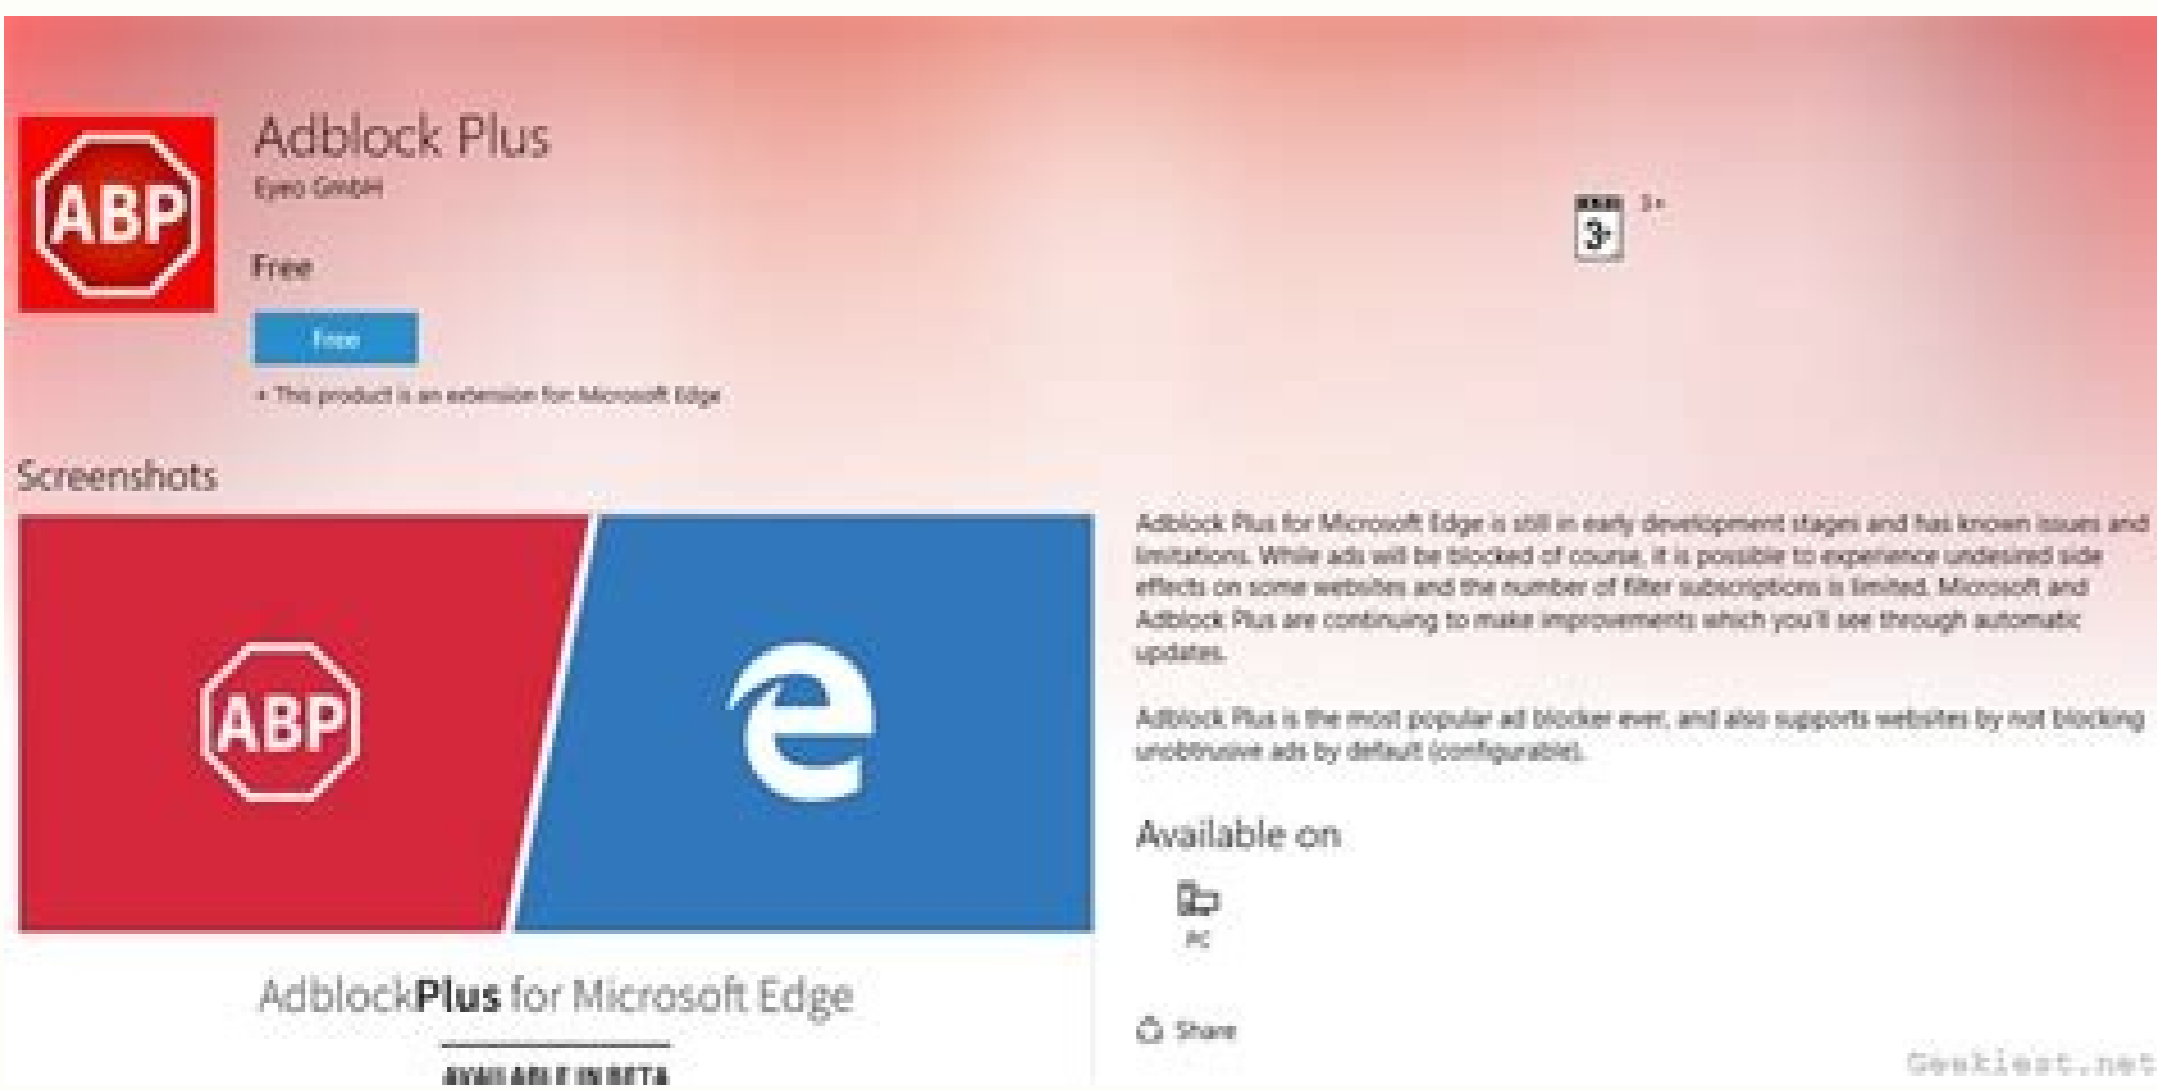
ABP

Adblock Plus

Eyeo GmbH

Free

Free

• This product is an extension for Microsoft Edge

3+

3+

Screenshots

ABP

AdblockPlus for Microsoft Edge

AVAILABLE IN BETA

Adblock Plus for Microsoft Edge is still in early development stages and has known issues and limitations. While ads will be blocked of course, it is possible to experience undesired side effects on some websites and the number of filter subscriptions is limited. Microsoft and Adblock Plus are continuing to make improvements which you'll see through automatic updates.

Adblock Plus is the most popular ad blocker ever, and also supports websites by not blocking unobtrusive ads by default (configurable).

Available on

PC

Share

Geekiest.net